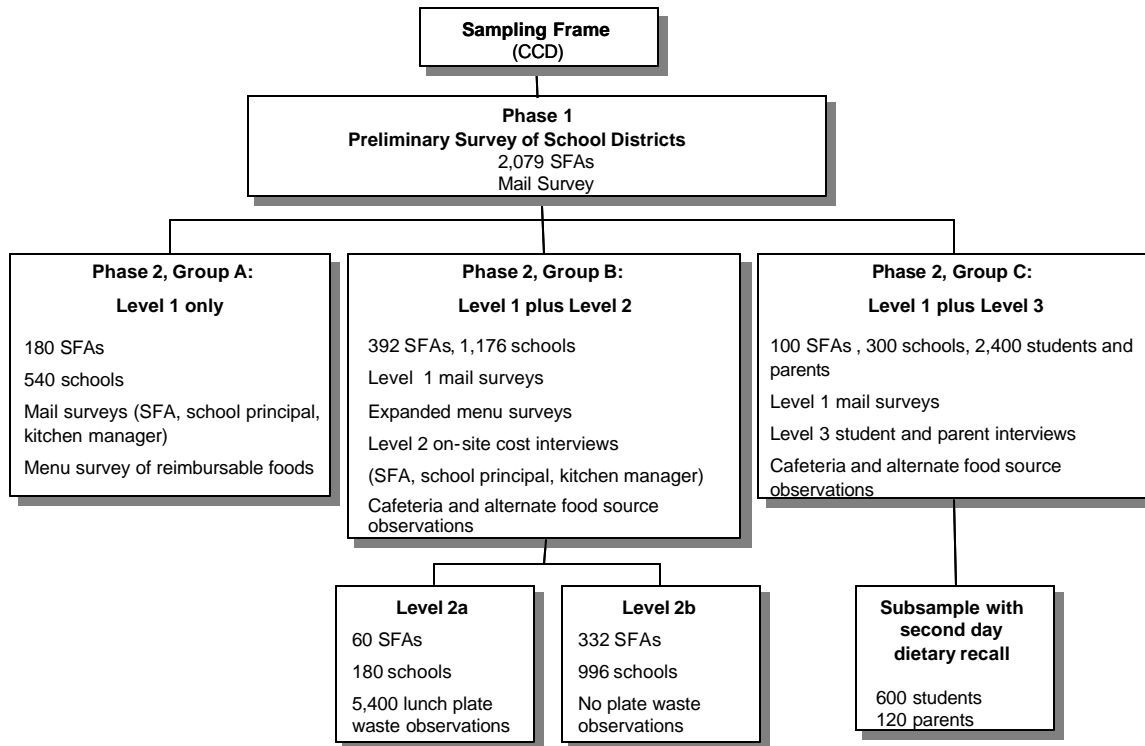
Sampling Frame
(CCD)

Phase 1
Preliminary Survey of School Districts
2,079 SFAs
Mail Survey

Phase 2, Group A:
Level 1 only

180 SFAs

540 schools

Mail surveys (SFA, school principal, kitchen manager)

Menu survey of reimbursable foods

Phase 2, Group B:
Level 1 plus Level 2

392 SFAs, 1,176 schools

Level 1 mail surveys

Expanded menu surveys

Level 2 on-site cost interviews

(SFA, school principal, kitchen manager)

Cafeteria and alternate food source observations

Phase 2, Group C:
Level 1 plus Level 3

100 SFAs , 300 schools, 2,400 students and parents

Level 1 mail surveys

Level 3 student and parent interviews

Cafeteria and alternate food source observations

Level 2a

60 SFAs

180 schools

5,400 lunch plate waste observations

Level 2b

332 SFAs

996 schools

No plate waste observations

Subsample with second day dietary recall

600 students
120 parents